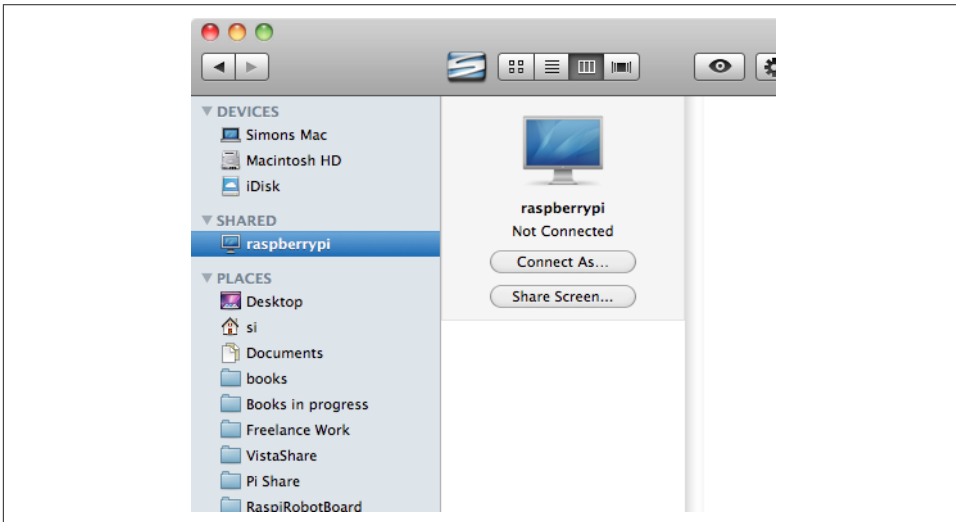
DEVICES
Simons Mac
Macintosh HD
iDisk
SHARED
raspberrypi
PLACES
Desktop
si
Documents
books
Books in progress
Freelance Work
VistaShare
Pi Share
RaspiRobotBoard

raspberrypi
Not Connected
Connect As...
Share Screen...